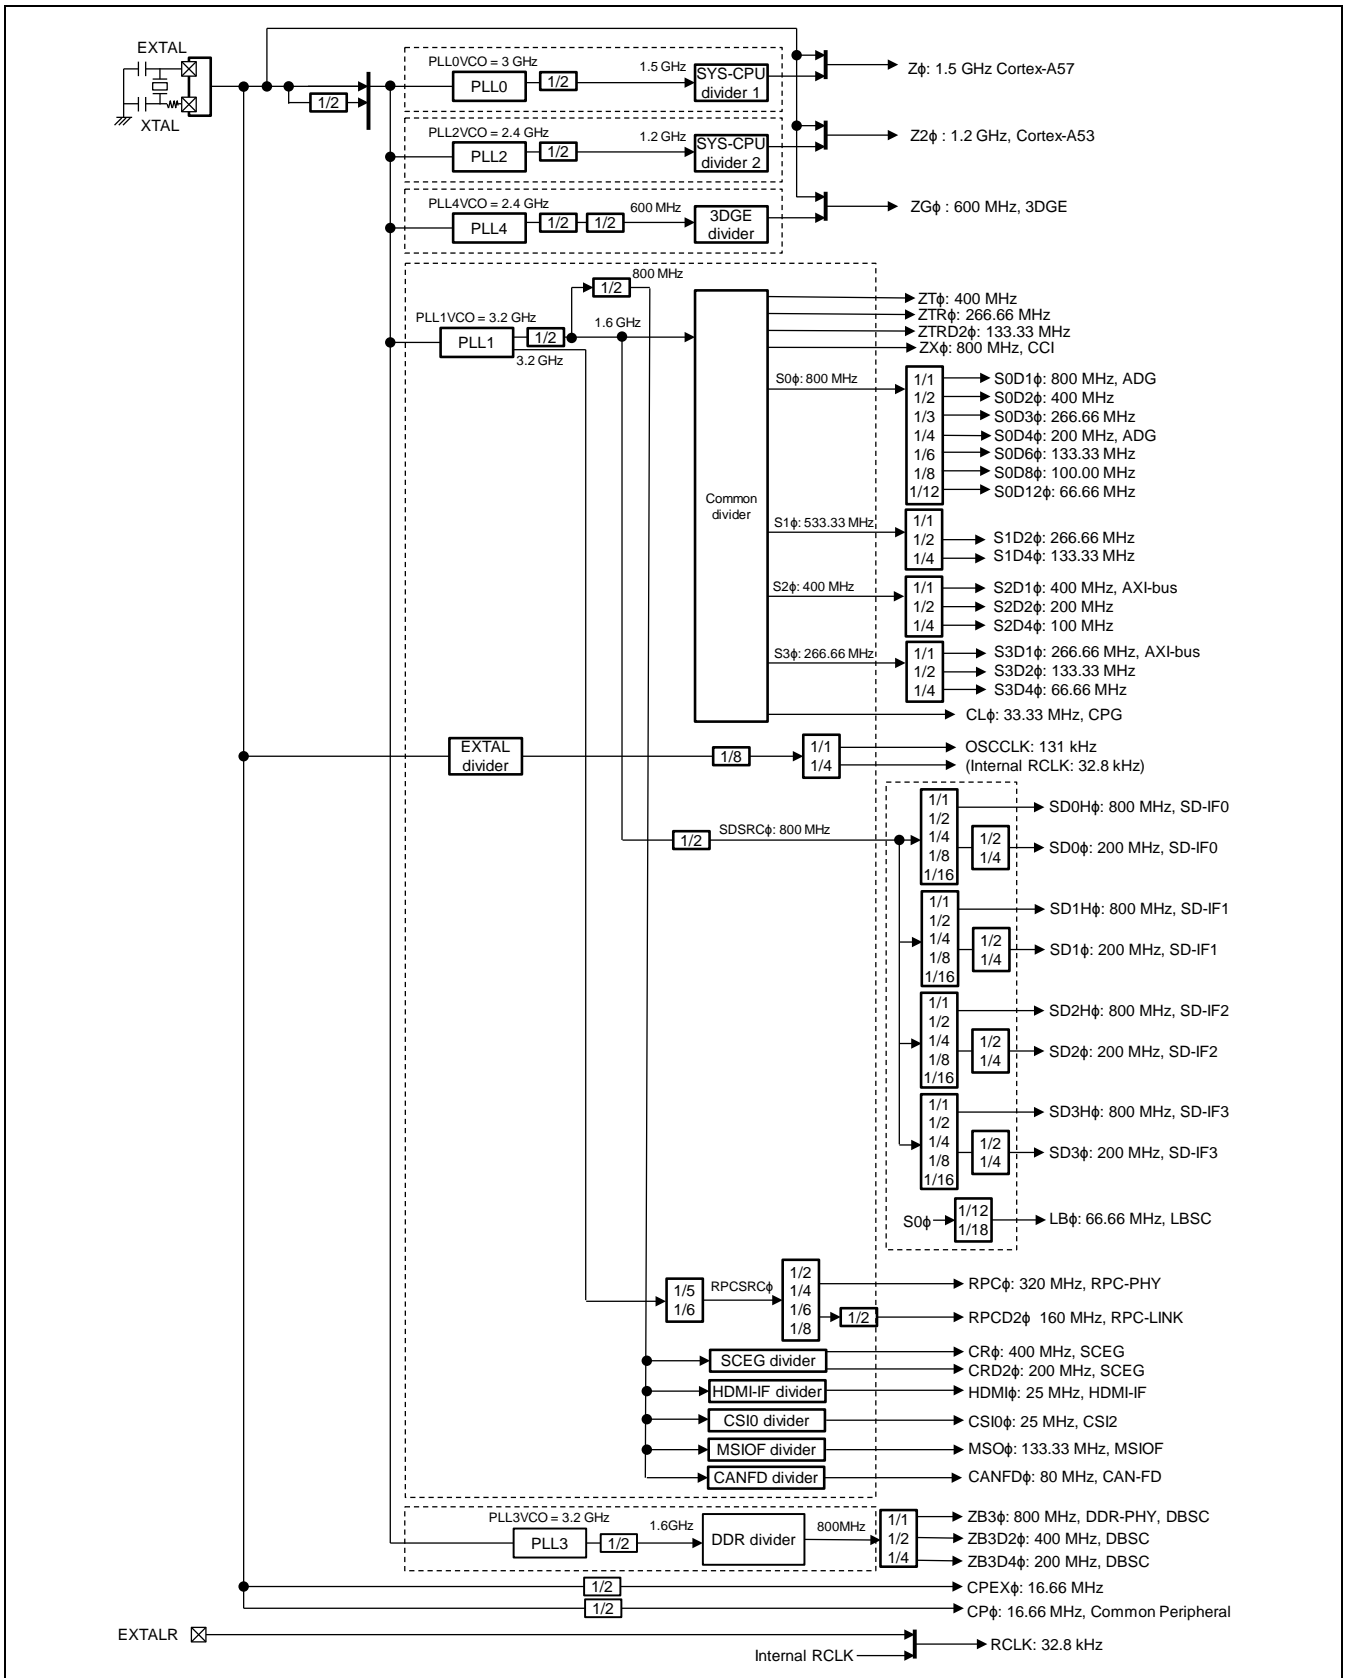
EXTAL
XTAL
1/2
PLL0VCO = 3 GHz
PLL0
1/2
1.5 GHz
SYS-CPU divider 1
Zϕ: 1.5 GHz Cortex-A57
PLL2VCO = 2.4 GHz
PLL2
1/2
1.2 GHz
SYS-CPU divider 2
Z2ϕ : 1.2 GHz, Cortex-A53
PLL4VCO = 2.4 GHz
PLL4
1/2
1/2
600 MHz
3DGE divider
ZGϕ : 600 MHz, 3DGE
800 MHz
1/2
PLL1VCO = 3.2 GHz
PLL1
1/2
1.6 GHz
3.2 GHz
Common divider
ZTϕ: 400 MHz
ZTRϕ: 266.66 MHz
ZTRD2ϕ: 133.33 MHz
ZXϕ: 800 MHz, CCI
S0ϕ: 800 MHz
1/1
1/2
1/3
1/4
1/6
1/8
1/12
S0D1ϕ: 800 MHz, ADG
S0D2ϕ: 400 MHz
S0D3ϕ: 266.66 MHz
S0D4ϕ: 200 MHz, ADG
S0D6ϕ: 133.33 MHz
S0D8ϕ: 100.00 MHz
S0D12ϕ: 66.66 MHz
S1ϕ: 533.33 MHz
1/1
1/2
1/4
S1D2ϕ: 266.66 MHz
S1D4ϕ: 133.33 MHz
S2ϕ: 400 MHz
1/1
1/2
1/4
S2D1ϕ: 400 MHz, AXI-bus
S2D2ϕ: 200 MHz
S2D4ϕ: 100 MHz
S3ϕ: 266.66 MHz
1/1
1/2
1/4
S3D1ϕ: 266.66 MHz, AXI-bus
S3D2ϕ: 133.33 MHz
S3D4ϕ: 66.66 MHz
CLϕ: 33.33 MHz, CPG
EXTAL divider
1/8
1/1
1/4
OSCCLK: 131 kHz
(Internal RCLK: 32.8 kHz)
1/2
SDSRCϕ: 800 MHz
1/1
1/2
1/4
1/8
1/16
1/2
1/4
SD0Hϕ: 800 MHz, SD-IF0
SD0ϕ: 200 MHz, SD-IF0
1/1
1/2
1/4
1/8
1/16
1/2
1/4
SD1Hϕ: 800 MHz, SD-IF1
SD1ϕ: 200 MHz, SD-IF1
1/1
1/2
1/4
1/8
1/16
1/2
1/4
SD2Hϕ: 800 MHz, SD-IF2
SD2ϕ: 200 MHz, SD-IF2
1/1
1/2
1/4
1/8
1/16
1/2
1/4
SD3Hϕ: 800 MHz, SD-IF3
SD3ϕ: 200 MHz, SD-IF3
S0ϕ
1/12
1/18
LBϕ: 66.66 MHz, LBSC
1/5
1/6
RPCSRCϕ
1/2
1/4
1/6
1/8
1/2
RPCϕ: 320 MHz, RPC-PHY
RPCD2ϕ 160 MHz, RPC-LINK
SCEG divider
CRϕ: 400 MHz, SCEG
CRD2ϕ: 200 MHz, SCEG
HDMI-IF divider
HDMIϕ: 25 MHz, HDMI-IF
CSI0 divider
CSI0ϕ: 25 MHz, CSI2
MSIOF divider
MSOϕ: 133.33 MHz, MSIOF
CANFD divider
CANFDϕ: 80 MHz, CAN-FD
PLL3VCO = 3.2 GHz
PLL3
1/2
1.6GHz
DDR divider
800MHz
1/1
1/2
1/4
ZB3ϕ: 800 MHz, DDR-PHY, DBSC
ZB3D2ϕ: 400 MHz, DBSC
ZB3D4ϕ: 200 MHz, DBSC
1/2
CPEXϕ: 16.66 MHz
1/2
CPϕ: 16.66 MHz, Common Peripheral
EXTALR
Internal RCLK
RCLK: 32.8 kHz